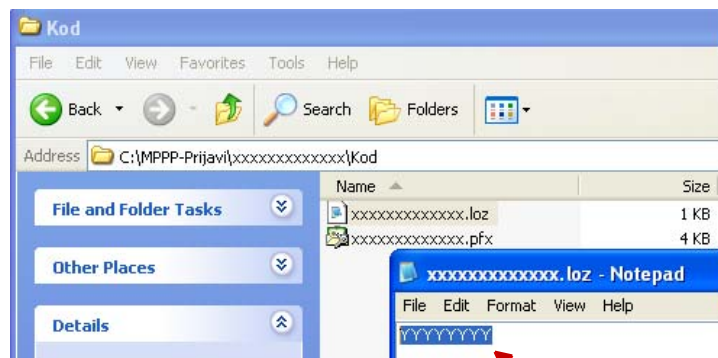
Kod

File Edit View Favorites Tools Help

Back Search Folders

Address C:\MPPP-Prijavi\xxxxxxxxxxxxx\Kod

File and Folder Tasks

Other Places

Details

| Name | Size |
|---|---|
| xxxxxxxxxxxxx.loz | 1 KB |
| xxxxxxxxxxxxx.pfx | 4 KB |

xxxxxxxxxxxxx.loz - Notepad

File Edit Format View Help

YYYYYYYY